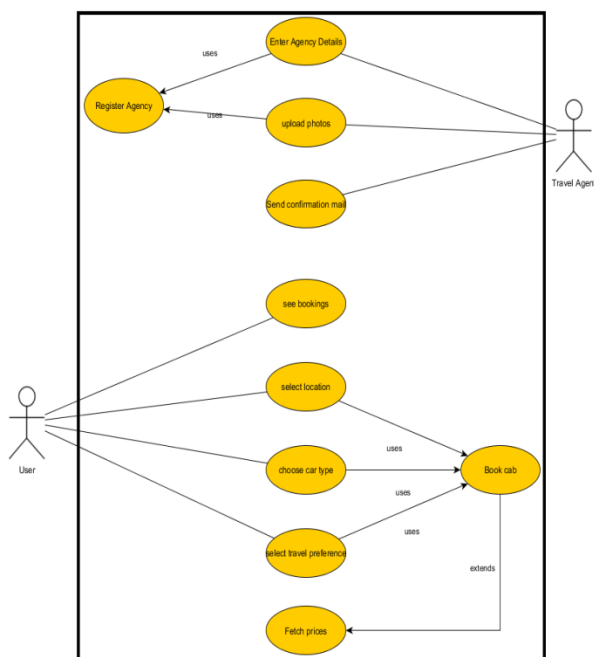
Enter Agency Details

uses

Register Agency

uses

upload photos

Travel Agen

Send confirmation mail

see bookings

select location

User

uses

choose car type

Book cab

uses

uses

select travel preference

extends

Fetch prices